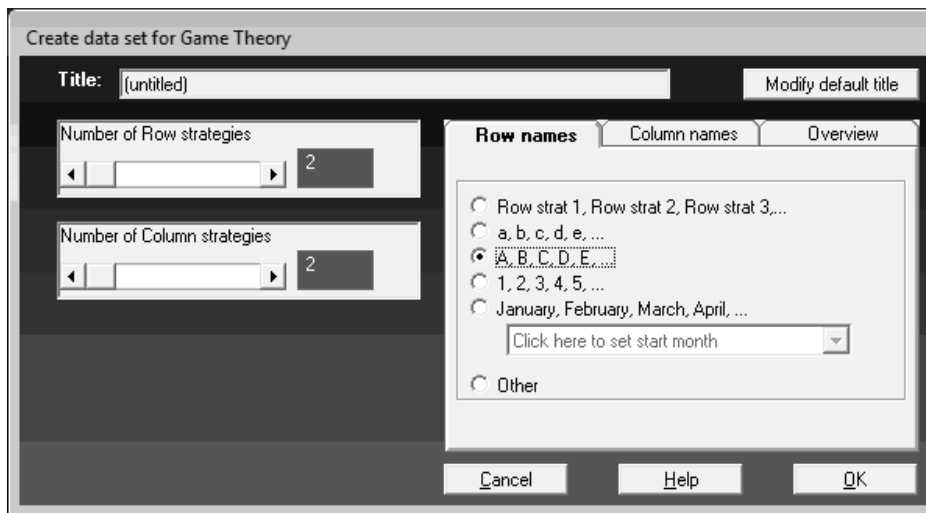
Create data set for Game Theory

Title: (untitled)

Modify default title

Number of Row strategies

2

Number of Column strategies

2

Row names | Column names | Overview

Row strat 1, Row strat 2, Row strat 3,...
a, b, c, d, e, ...
A, B, C, D, E, ...
1, 2, 3, 4, 5, ...
January, February, March, April, ...

Click here to set start month

Other

Cancel

Help

OK